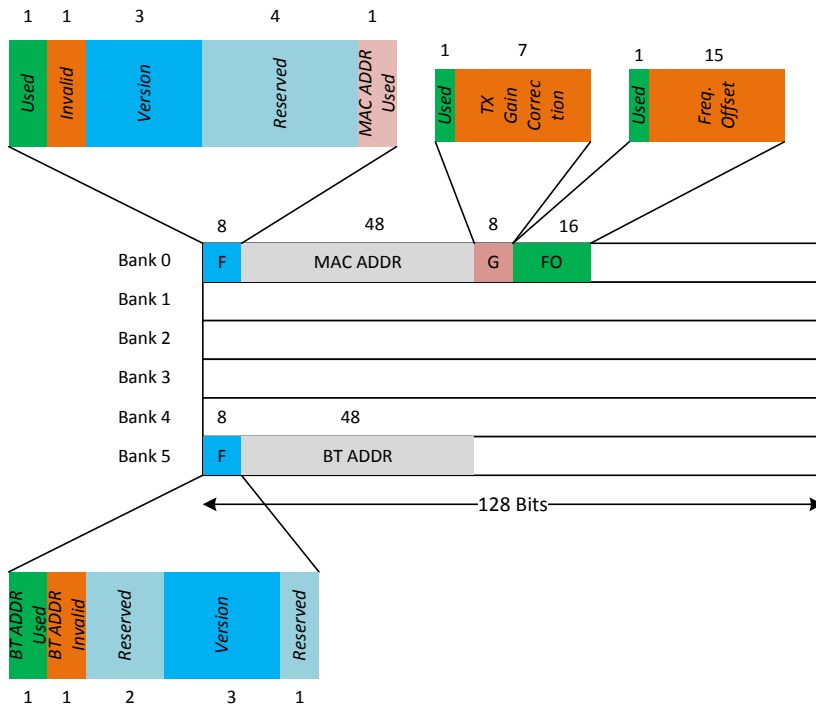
1 1 3 4 1

Used | Invalid | Version | Reserved | MAC ADDR Used

1 7

Used | TX Gain Correc tion

1 15

Used | Freq. Offset

8 48 8 16

Bank 0 F MAC ADDR G FO

Bank 1

Bank 2

Bank 3

Bank 4 8 48

Bank 5 F BT ADDR

128 Bits

BT ADDR Used | BT ADDR Invalid | Reserved | Version | Reserved

1 1 2 3 1